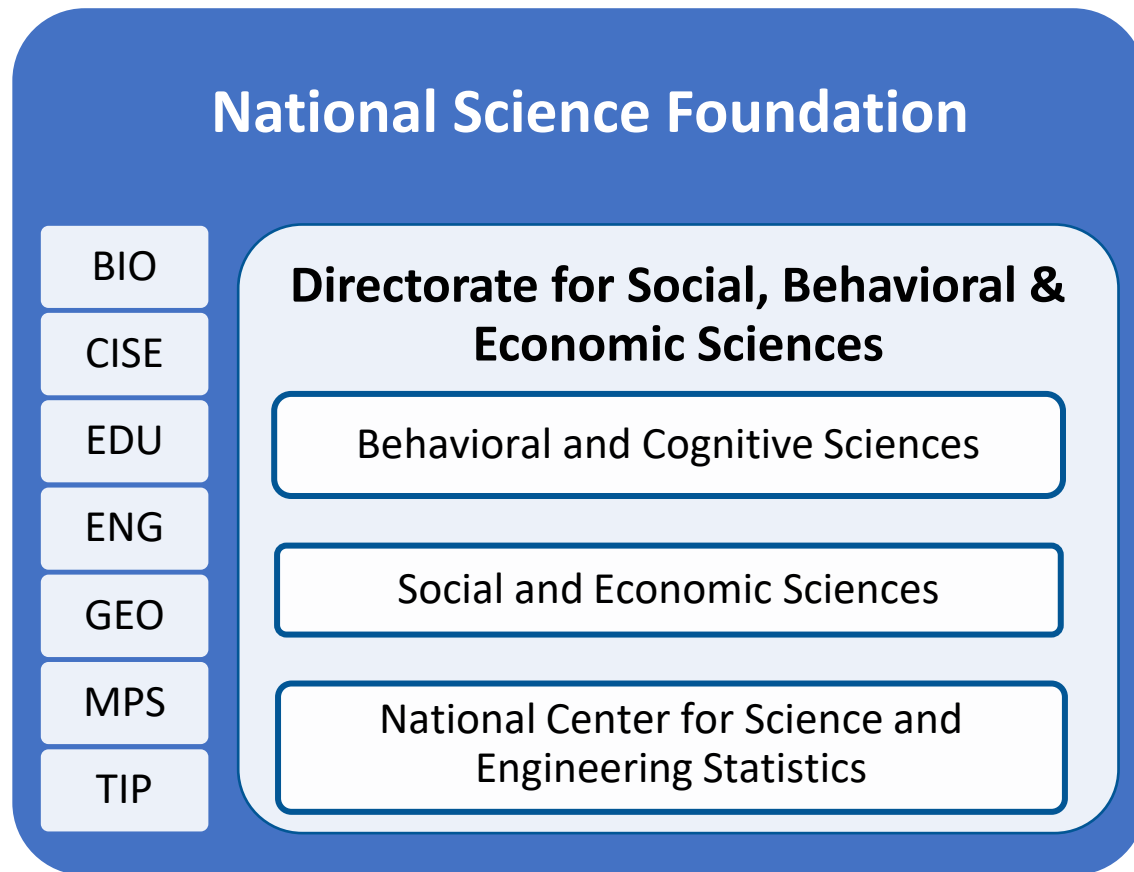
National Science Foundation

BIO

CISE

EDU

ENG

GEO

MPS

TIP

Directorate for Social, Behavioral & Economic Sciences

Behavioral and Cognitive Sciences

Social and Economic Sciences

National Center for Science and Engineering Statistics